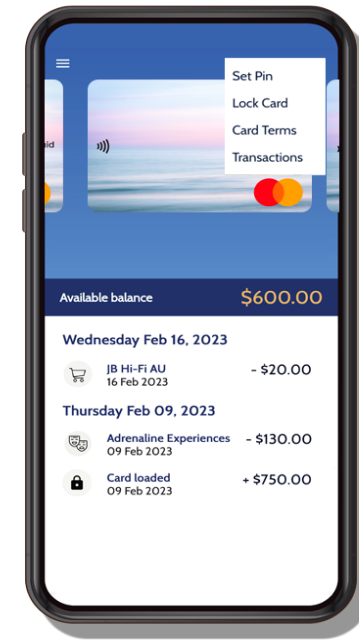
aid

Set Pin
Lock Card
Card Terms
Transactions

Available balance $600.00

Wednesday Feb 16, 2023

JB Hi-Fi AU
16 Feb 2023
- $20.00

Thursday Feb 09, 2023

Adrenaline Experiences
09 Feb 2023
- $130.00

Card loaded
09 Feb 2023
+ $750.00